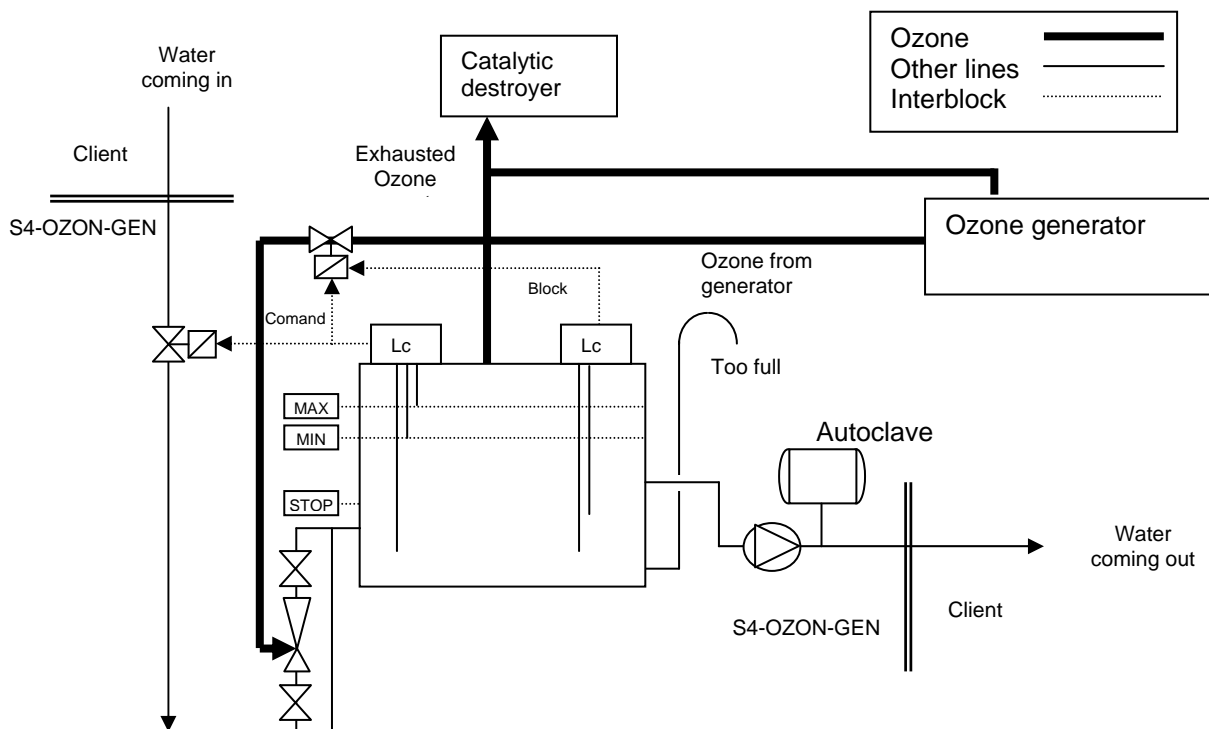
Water coming in

Client

S4-OZON-GEN

Catalytic destroyer

Exhausted Ozone

Ozone
Other lines
Interblock

Ozone generator

Ozone from generator

Block

Comand

Lc

Lc

Too full

MAX

MIN

STOP

Autoclave

Water coming out

S4-OZON-GEN

Client